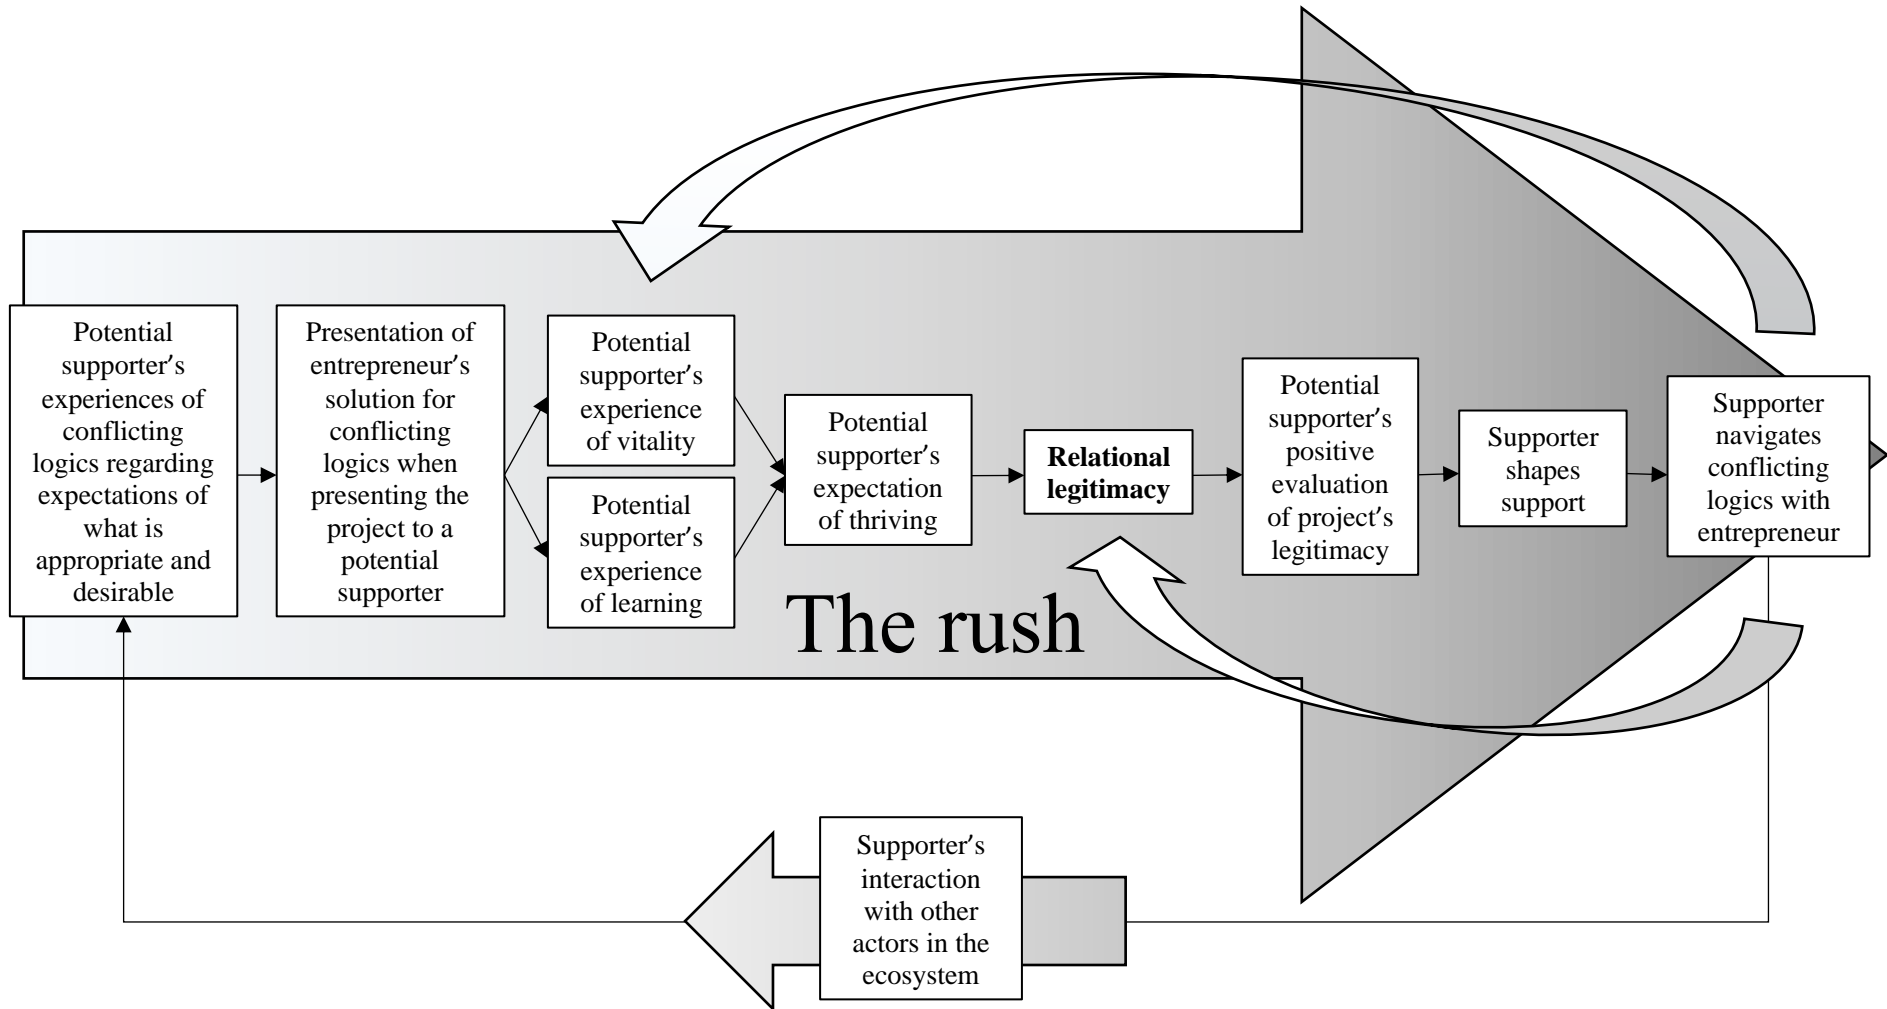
Potential supporter's experiences of conflicting logics regarding expectations of what is appropriate and desirable

Presentation of entrepreneur's solution for conflicting logics when presenting the project to a potential supporter

Potential supporter's experience of vitality

Potential supporter's experience of learning

Potential supporter's expectation of thriving

**Relational legitimacy**

Potential supporter's positive evaluation of project's legitimacy

Supporter shapes support

Supporter navigates conflicting logics with entrepreneur

The rush

Supporter's interaction with other actors in the ecosystem